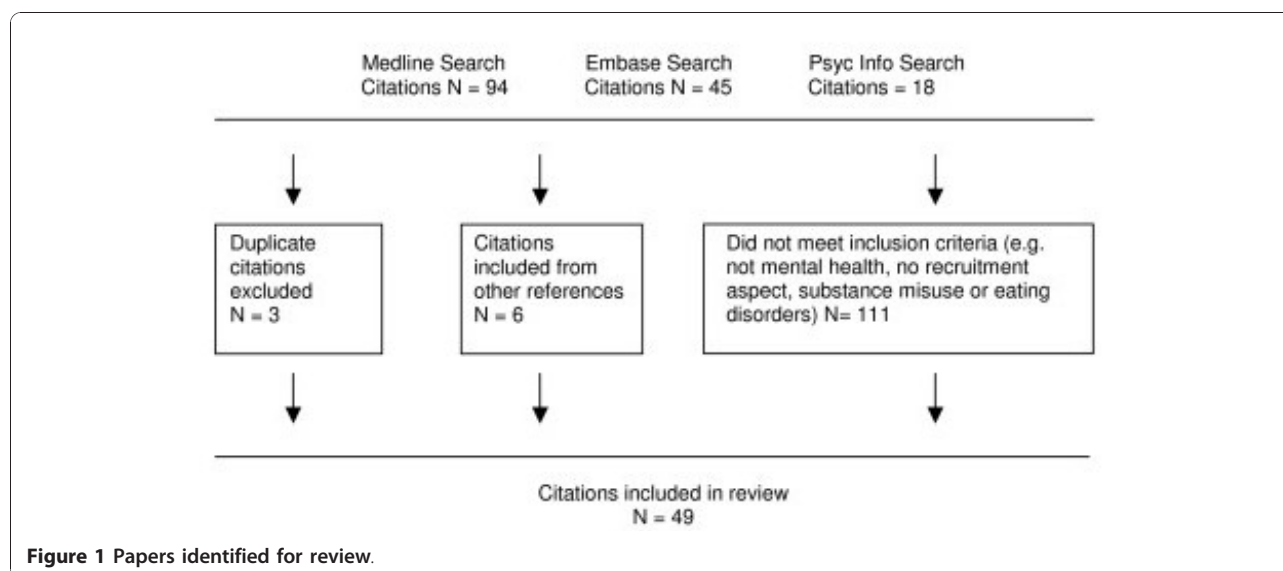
Medline Search
Citations N = 94

Embase Search
Citations N = 45

Psyc Info Search
Citations = 18

Duplicate citations excluded
N = 3

Citations included from other references
N = 6

Did not meet inclusion criteria (e.g. not mental health, no recruitment aspect, substance misuse or eating disorders) N= 111

Citations included in review
N = 49

Figure 1 Papers identified for review.